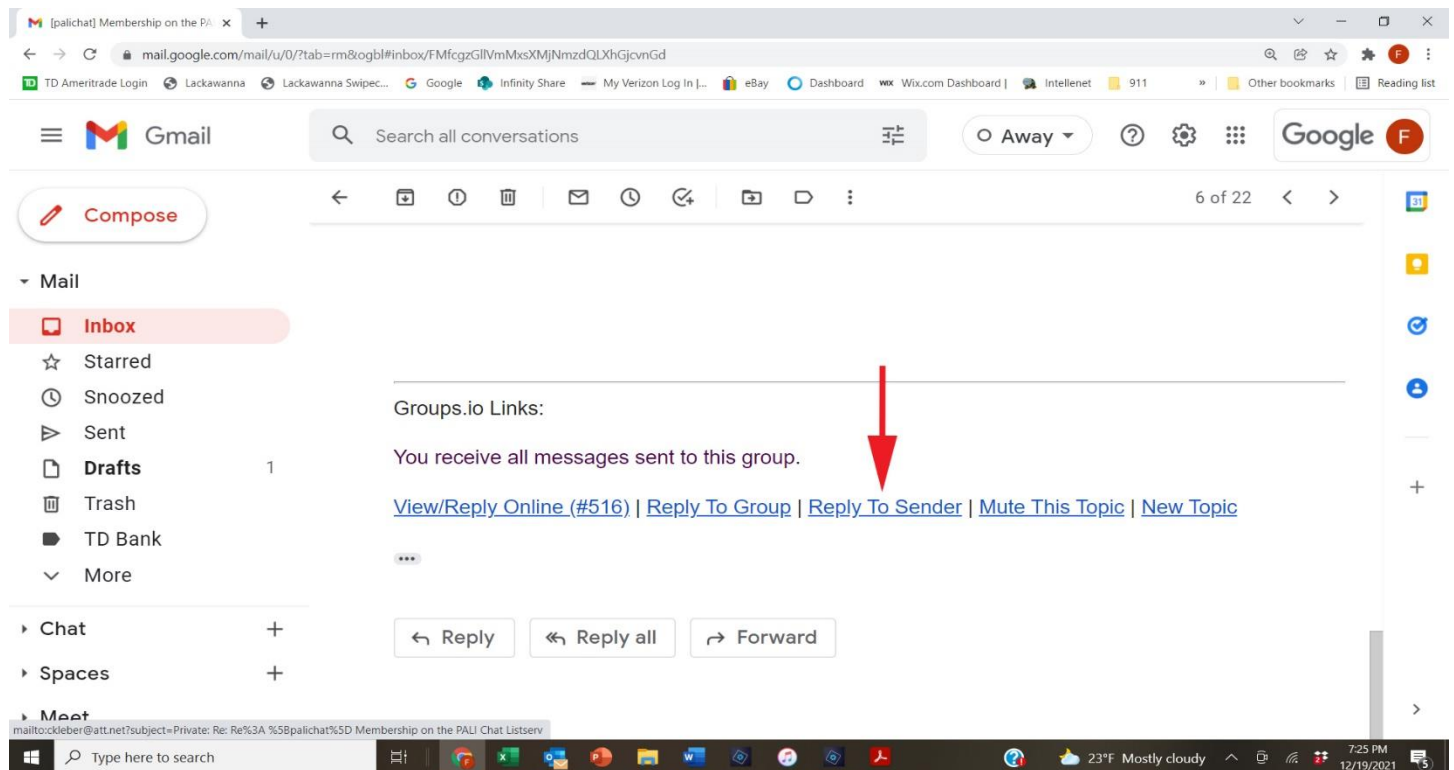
[palichat] Membership on the PA ×
+

mail.google.com/mail/u/0/?tab=rm&ogbl#inbox/FMfcgzGllVmMxsXMjNmzdQLXhGjcvnGd

TD Ameritrade Login | Lackawanna | Lackawanna Swipec... | Google | Infinity Share | My Verizon Log In |... | eBay | Dashboard | Wix.com Dashboard | | Intellenet | 911 | » | Other bookmarks | Reading list

Gmail

Search all conversations

Away

Google

Compose

Mail
Inbox
Starred
Snoozed
Sent
Drafts 1
Trash
TD Bank
More

Chat
Spaces
Meet

6 of 22

Groups.io Links:

You receive all messages sent to this group.

View/Reply Online (#516) | Reply To Group | Reply To Sender | Mute This Topic | New Topic

Reply
Reply all
Forward

mailto:ckleber@att.net?subject=Private: Re: Re%3A %5Bpalichat%5D Membership on the PALI Chat Listserv

Type here to search

23°F Mostly cloudy

7:25 PM
12/19/2021